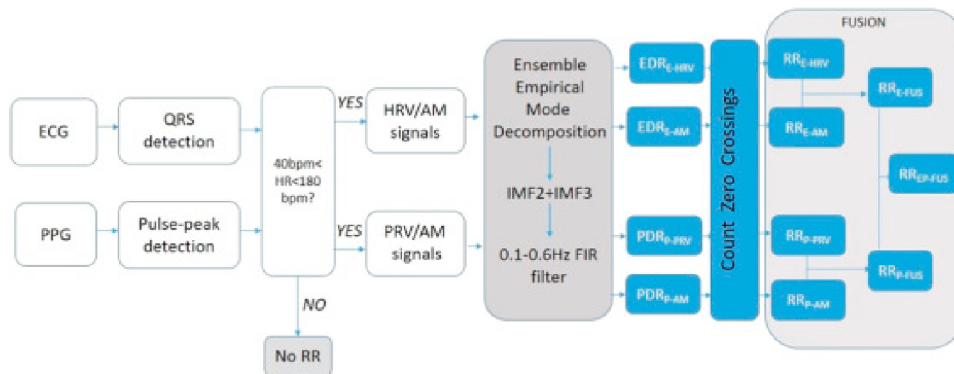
ECG

QRS detection

PPG

Pulse-peak detection

40bpm< HR<180 bpm?

YES

YES

NO

No RR

HRV/AM signals

PRV/AM signals

Ensemble Empirical Mode Decomposition

IMF2+IMF3

0.1-0.6Hz FIR filter

$EDR_{E-HRV}$

$EDR_{E-AM}$

$PDR_{P-PRV}$

$PDR_{P-AM}$

Count Zero Crossings

FUSION

$RR_{E-HRV}$

$RR_{E-AM}$

$RR_{E-FUS}$

$RR_{EP-FUS}$

$RR_{P-PRV}$

$RR_{P-AM}$

$RR_{P-FUS}$